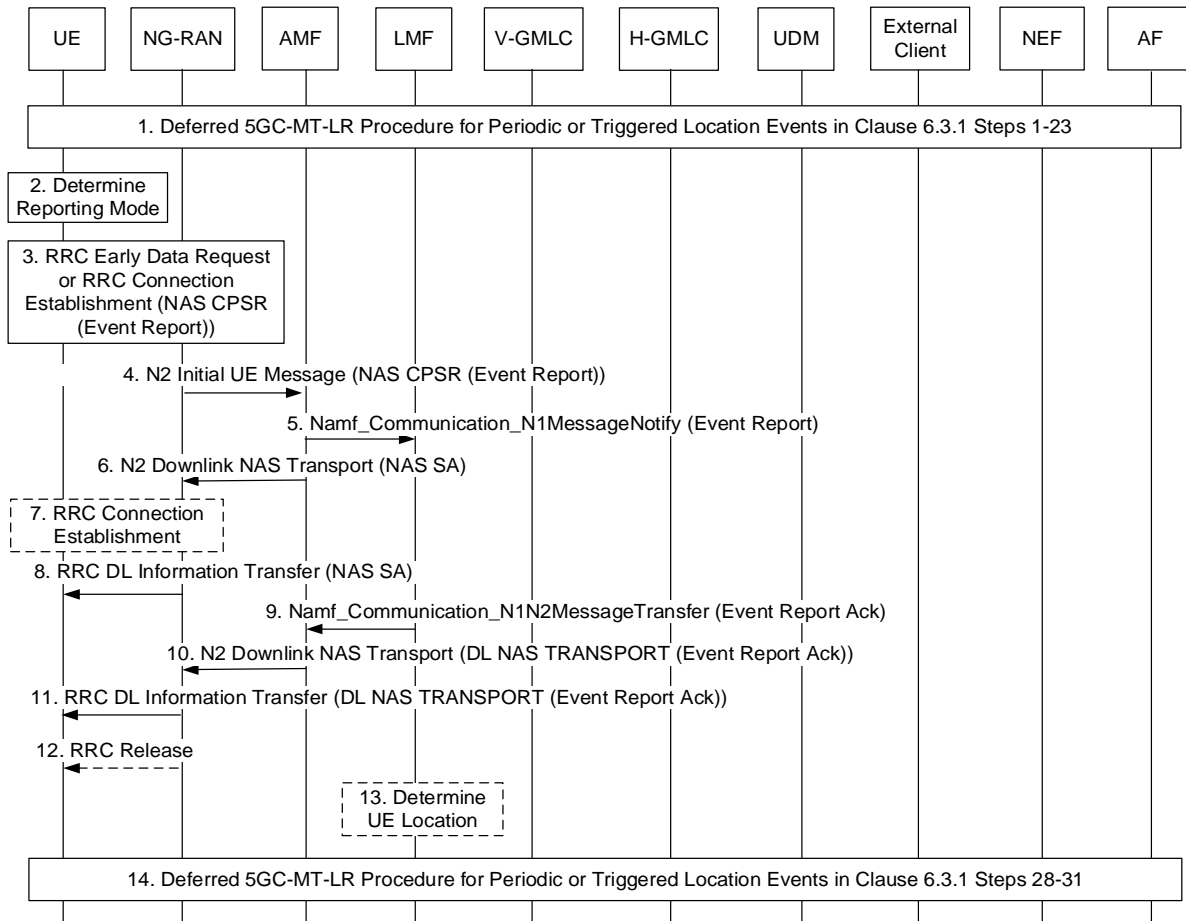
UE
NG-RAN
AMF
LMF
V-GMLC
H-GMLC
UDM
External Client
NEF
AF

1. Deferred 5GC-MT-LR Procedure for Periodic or Triggered Location Events in Clause 6.3.1 Steps 1-23

2. Determine Reporting Mode

3. RRC Early Data Request or RRC Connection Establishment (NAS CPSR (Event Report))

4. N2 Initial UE Message (NAS CPSR (Event Report))

5. Namf_Communication_N1MessageNotify (Event Report)

6. N2 Downlink NAS Transport (NAS SA)

7. RRC Connection Establishment

8. RRC DL Information Transfer (NAS SA)

9. Namf_Communication_N1N2MessageTransfer (Event Report Ack)

10. N2 Downlink NAS Transport (DL NAS TRANSPORT (Event Report Ack))

11. RRC DL Information Transfer (DL NAS TRANSPORT (Event Report Ack))

12. RRC Release

13. Determine UE Location

14. Deferred 5GC-MT-LR Procedure for Periodic or Triggered Location Events in Clause 6.3.1 Steps 28-31